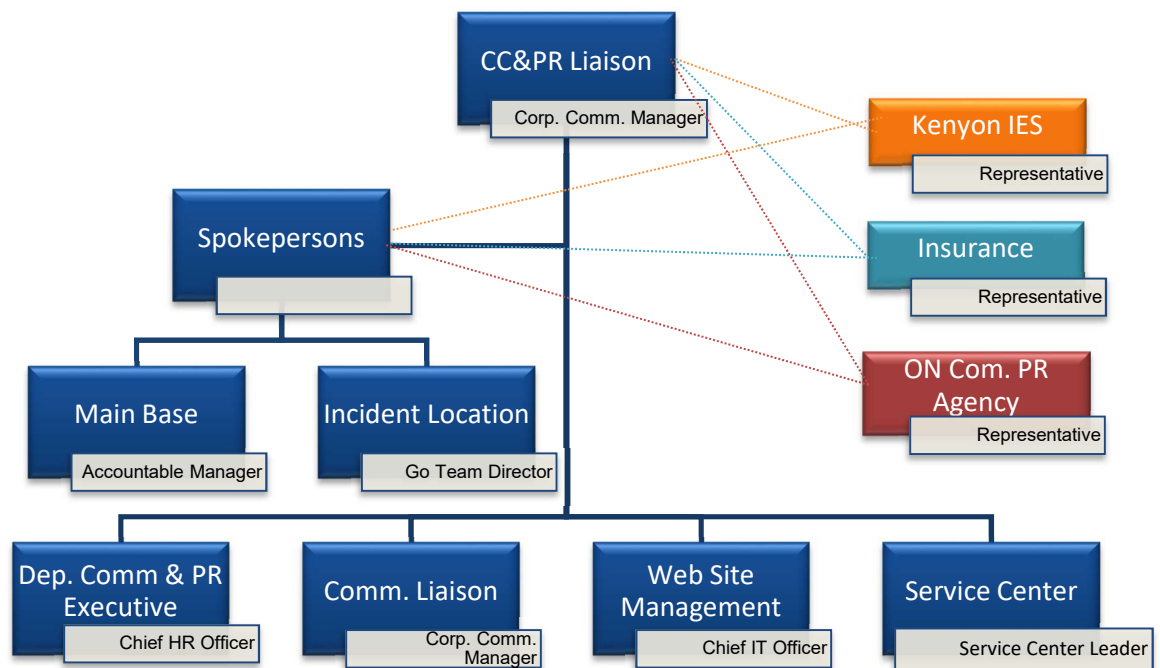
CC&PR Liaison
Corp. Comm. Manager

Kenyon IES
Representative

Spokepersons

Insurance
Representative

ON Com. PR Agency
Representative

Main Base
Accountable Manager

Incident Location
Go Team Director

Dep. Comm & PR Executive
Chief HR Officer

Comm. Liaison
Corp. Comm. Manager

Web Site Management
Chief IT Officer

Service Center
Service Center Leader